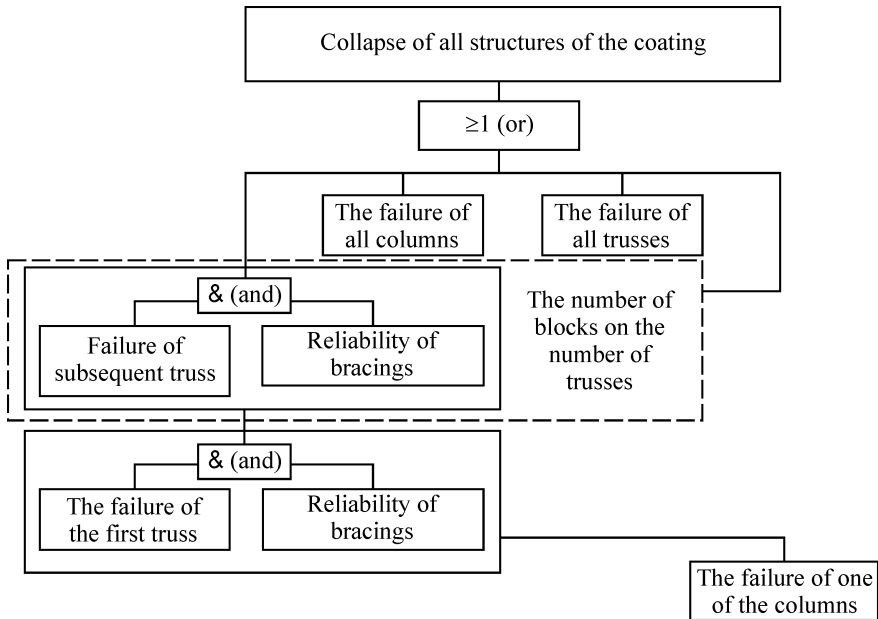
Collapse of all structures of the coating

≥1 (or)

The failure of all columns

The failure of all trusses

& (and)

Failure of subsequent truss

Reliability of bracings

The number of blocks on the number of trusses

& (and)

The failure of the first truss

Reliability of bracings

The failure of one of the columns